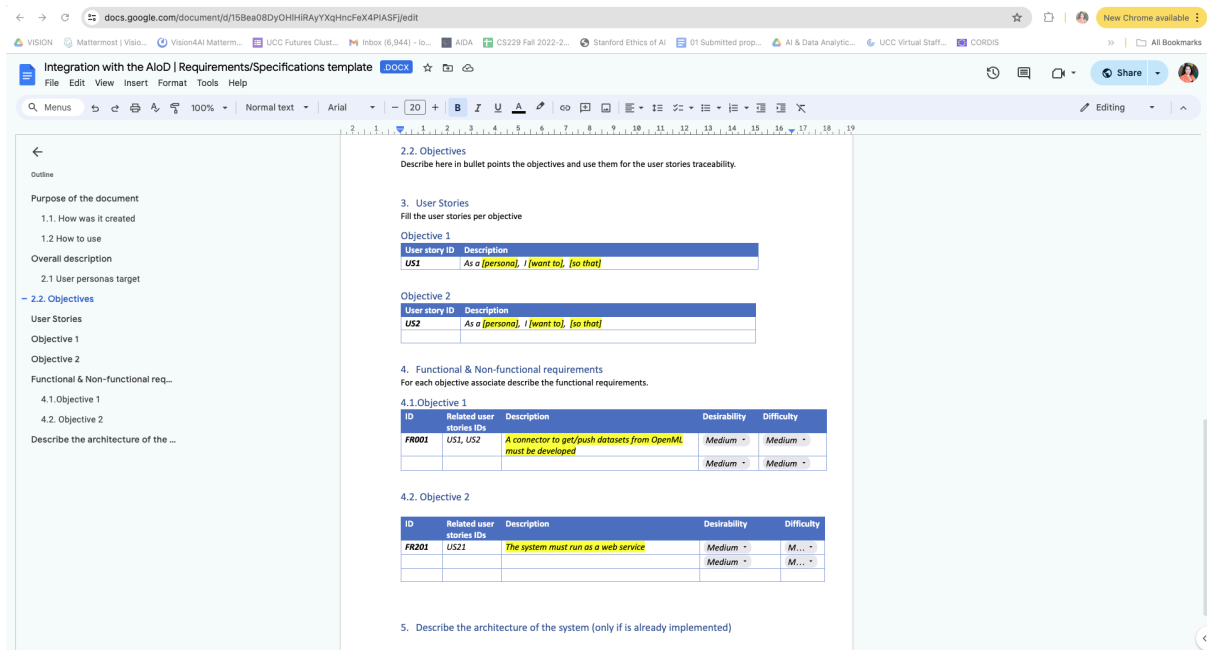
docs.google.com/document/d/15Bea08DyOHlHiRAyYXqHncFeX4PIASFj/edit

New Chrome available

VISION Mattermost | Visio... Vision4AI Matterm... UCC Futures Clust... Inbox (6,944) - lo... AIDA CS229 Fall 2022-2... Stanford Ethics of AI 01 Submitted prop... AI & Data Analytic... UCC Virtual Staff... CORDIS All Bookmarks

Integration with the AIoD | Requirements/Specifications template .DOCX

File Edit View Insert Format Tools Help

Share

Menus 100% Normal text Arial 20 Editing

Outline

Purpose of the document
1.1. How was it created
1.2 How to use
Overall description
2.1 User personas target
2.2. Objectives
User Stories
Objective 1
Objective 2
Functional & Non-functional req...
4.1.Objective 1
4.2. Objective 2
Describe the architecture of the ...

2.2. Objectives
Describe here in bullet points the objectives and use them for the user stories traceability.

3. User Stories
Fill the user stories per objective

Objective 1

| User story ID | Description |
|---|---|
| US1 | As a [persona], I [want to], [so that] |

Objective 2

| User story ID | Description |
|---|---|
| US2 | As a [persona], I [want to], [so that] |
| | |

4. Functional & Non-functional requirements
For each objective associate describe the functional requirements.

4.1.Objective 1

| ID | Related user stories IDs | Description | Desirability | Difficulty |
|---|---|---|---|---|
| FR001 | US1, US2 | A connector to get/push datasets from OpenML must be developed | Medium | Medium |
| | | | Medium | Medium |

4.2. Objective 2

| ID | Related user stories IDs | Description | Desirability | Difficulty |
|---|---|---|---|---|
| FR201 | US21 | The system must run as a web service | Medium | M... |
| | | | Medium | M... |
| | | | | |

5. Describe the architecture of the system (only if is already implemented)